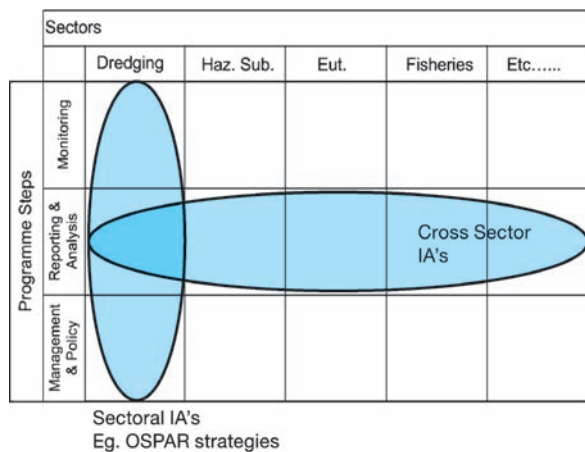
Sectors

| | | Dredging | Haz. Sub. | Eut. | Fisheries | Etc...... |
|---|---|---|---|---|---|---|
| Programme Steps | Monitoring | | | | | |
| | Reporting & Analysis | | | | | |
| | Management & Policy | | | | | |

Cross Sector IA's

Sectoral IA's
Eg. OSPAR strategies